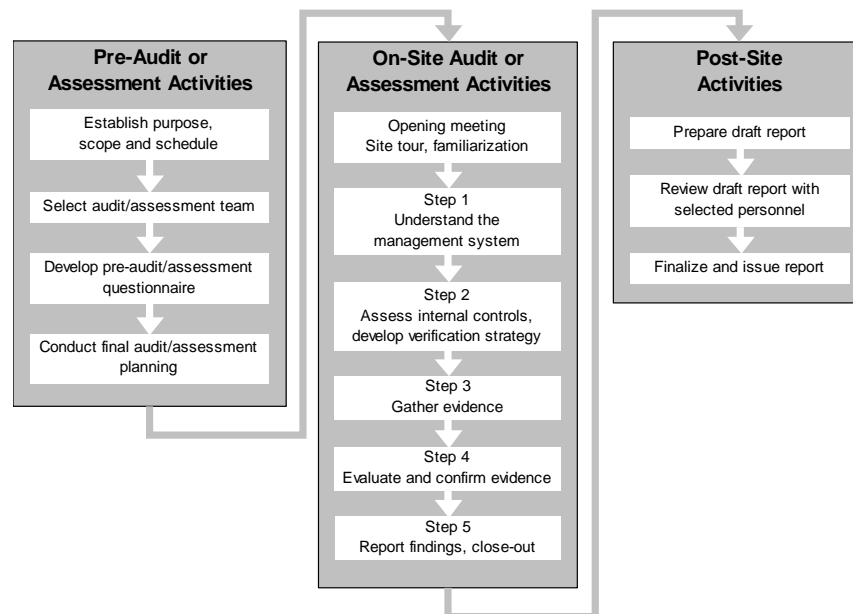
Pre-Audit or Assessment Activities

Establish purpose, scope and schedule

Select audit/assessment team

Develop pre-audit/assessment questionnaire

Conduct final audit/assessment planning

On-Site Audit or Assessment Activities

Opening meeting
Site tour, familiarization

Step 1
Understand the management system

Step 2
Assess internal controls, develop verification strategy

Step 3
Gather evidence

Step 4
Evaluate and confirm evidence

Step 5
Report findings, close-out

Post-Site Activities

Prepare draft report

Review draft report with selected personnel

Finalize and issue report